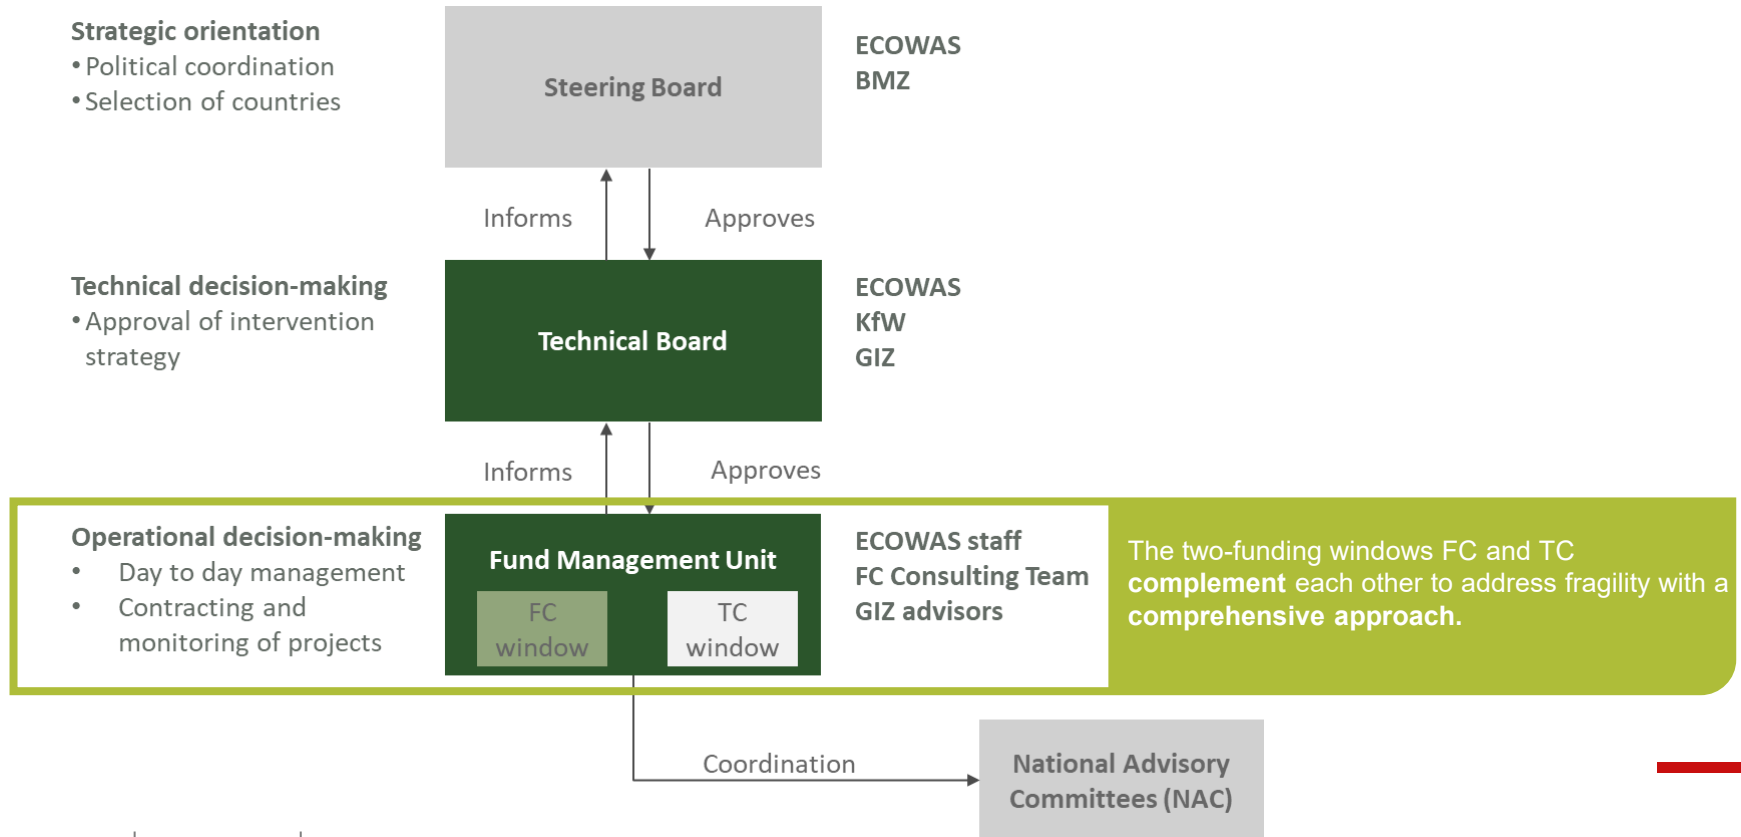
**Strategic orientation**
• Political coordination
• Selection of countries

Steering Board

ECOWAS
BMZ

Informs

Approves

**Technical decision-making**
• Approval of intervention strategy

Technical Board

ECOWAS
KfW
GIZ

Informs

Approves

**Operational decision-making**
• Day to day management
• Contracting and monitoring of projects

Fund Management Unit

FC window

TC window

ECOWAS staff
FC Consulting Team
GIZ advisors

The two-funding windows FC and TC **complement** each other to address fragility with a **comprehensive approach.**

Coordination

National Advisory Committees (NAC)